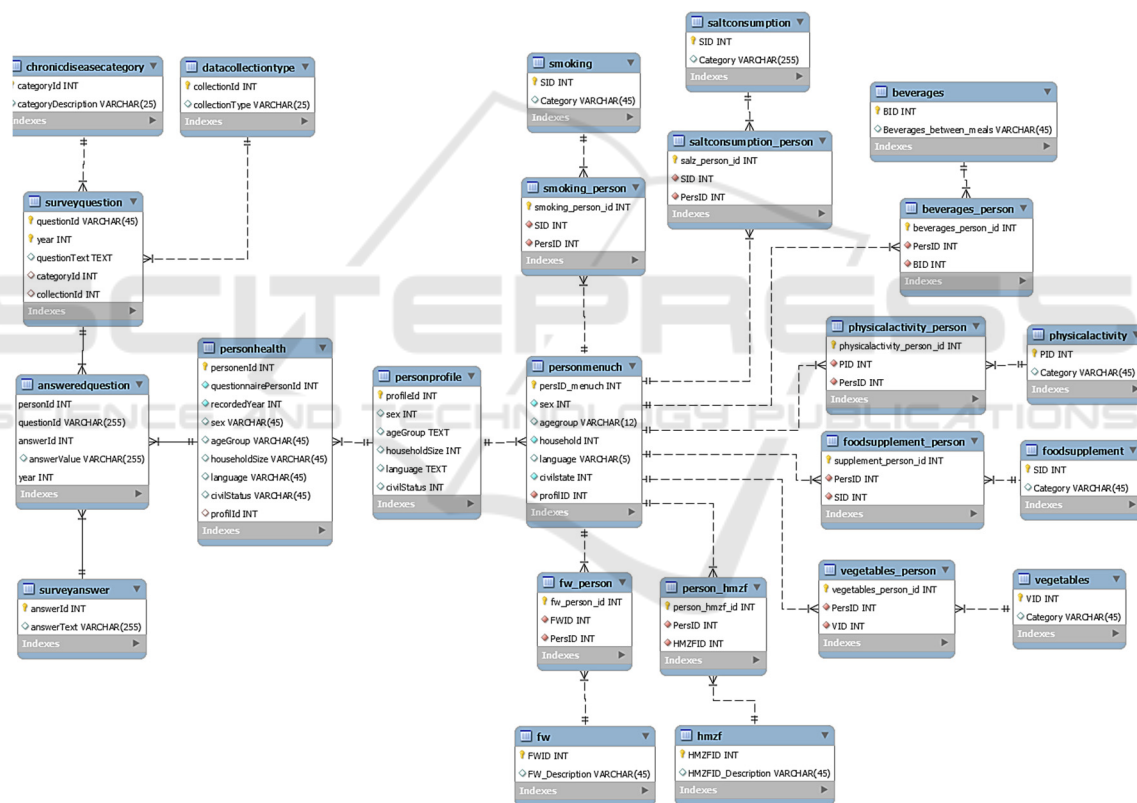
chronicdiseasecategory
categoryId INT
categoryDescription VARCHAR(25)
Indexes

datacollectiontype
collectionId INT
collectionType VARCHAR(25)
Indexes

surveyquestion
questionId VARCHAR(45)
year INT
questionText TEXT
categoryId INT
collectionId INT
Indexes

answeredquestion
personId INT
questionId VARCHAR(255)
answerId INT
answerValue VARCHAR(255)
year INT
Indexes

surveyanswer
answerId INT
answerText VARCHAR(255)
Indexes

personhealth
personenId INT
questionnairePersonId INT
recordedYear INT
sex VARCHAR(45)
ageGroup VARCHAR(45)
householdSize VARCHAR(45)
language VARCHAR(45)
civilStatus VARCHAR(45)
profilId INT
Indexes

personprofile
profileId INT
sex INT
ageGroup TEXT
householdSize INT
language TEXT
civilStatus INT
Indexes

smoking
SID INT
Category VARCHAR(45)
Indexes

smoking_person
smoking_person_id INT
SID INT
PersID INT
Indexes

saltconsumption
SID INT
Category VARCHAR(255)
Indexes

saltconsumption_person
salz_person_id INT
SID INT
PersID INT
Indexes

beverages
BID INT
Beverages_between_meals VARCHAR(45)
Indexes

beverages_person
beverages_person_id INT
PersID INT
BID INT
Indexes

personmenuch
persID_menuch INT
sex INT
agegroup VARCHAR(12)
household INT
language VARCHAR(5)
civilstate INT
profilID INT
Indexes

physicalactivity_person
physicalactivity_person_id INT
PID INT
PersID INT
Indexes

physicalactivity
PID INT
Category VARCHAR(45)
Indexes

foodsupplement_person
supplement_person_id INT
PersID INT
SID INT
Indexes

foodsupplement
SID INT
Category VARCHAR(45)
Indexes

vegetables_person
vegetables_person_id INT
PersID INT
VID INT
Indexes

vegetables
VID INT
Category VARCHAR(45)
Indexes

fw_person
fw_person_id INT
FWID INT
PersID INT
Indexes

person_hmzf
person_hmzf_id INT
PersID INT
HMZFID INT
Indexes

fw
FWID INT
FW_Description VARCHAR(45)
Indexes

hmzf
HMZFID INT
HMZFID_Description VARCHAR(45)
Indexes

SCITEPRESS
SCIENCE AND TECHNOLOGY PUBLICATIONS